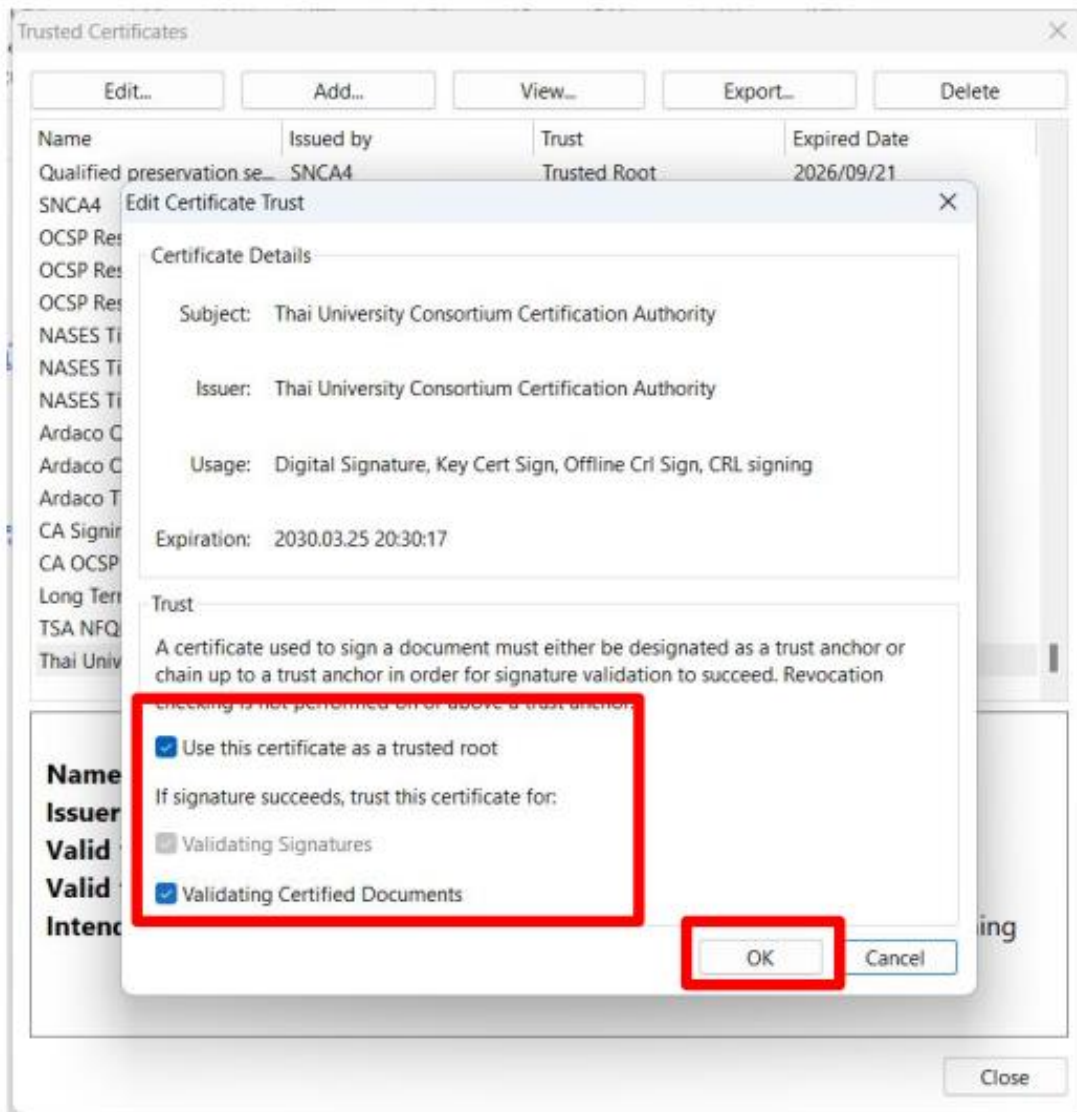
Trusted Certificates

Edit... Add... View... Export... Delete

| Name | Issued by | Trust | Expired Date |
|---|---|---|---|
| Qualified preservation se... | SNCA4 | Trusted Root | 2026/09/21 |
| SNCA4 | | | |
| OCSP Res | | | |
| OCSP Res | | | |
| OCSP Res | | | |
| NASES Ti | | | |
| NASES Ti | | | |
| NASES Ti | | | |
| Ardaco C | | | |
| Ardaco C | | | |
| Ardaco T | | | |
| CA Signir | | | |
| CA OCSP | | | |
| Long Terr | | | |
| TSA NFQ | | | |
| Thai Univ | | | |

Name
Issuer
Valid
Valid
Intenc
ing

Edit Certificate Trust

Certificate Details

Subject: Thai University Consortium Certification Authority

Issuer: Thai University Consortium Certification Authority

Usage: Digital Signature, Key Cert Sign, Offline Crl Sign, CRL signing

Expiration: 2030.03.25 20:30:17

Trust

A certificate used to sign a document must either be designated as a trust anchor or chain up to a trust anchor in order for signature validation to succeed. Revocation checking is not performed on or above a trust anchor.

Use this certificate as a trusted root

If signature succeeds, trust this certificate for:

Validating Signatures

Validating Certified Documents

OK Cancel

Close